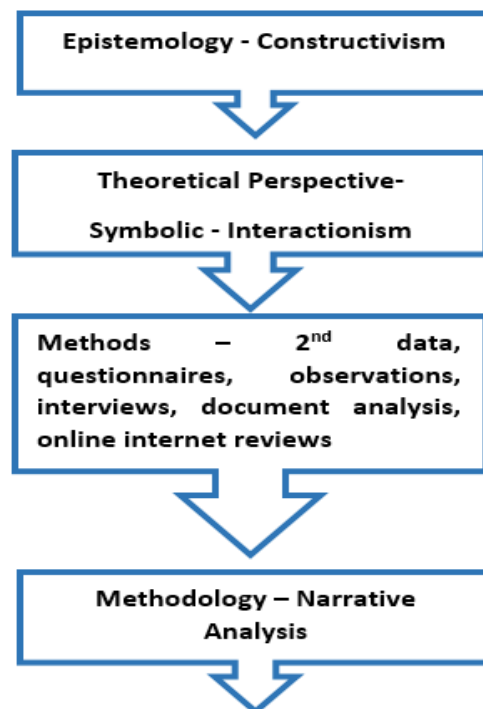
Epistemology - Constructivism

Theoretical Perspective-

Symbolic - Interactionism

Methods – $2^{nd}$ data, questionnaires, observations, interviews, document analysis, online internet reviews

Methodology – Narrative Analysis